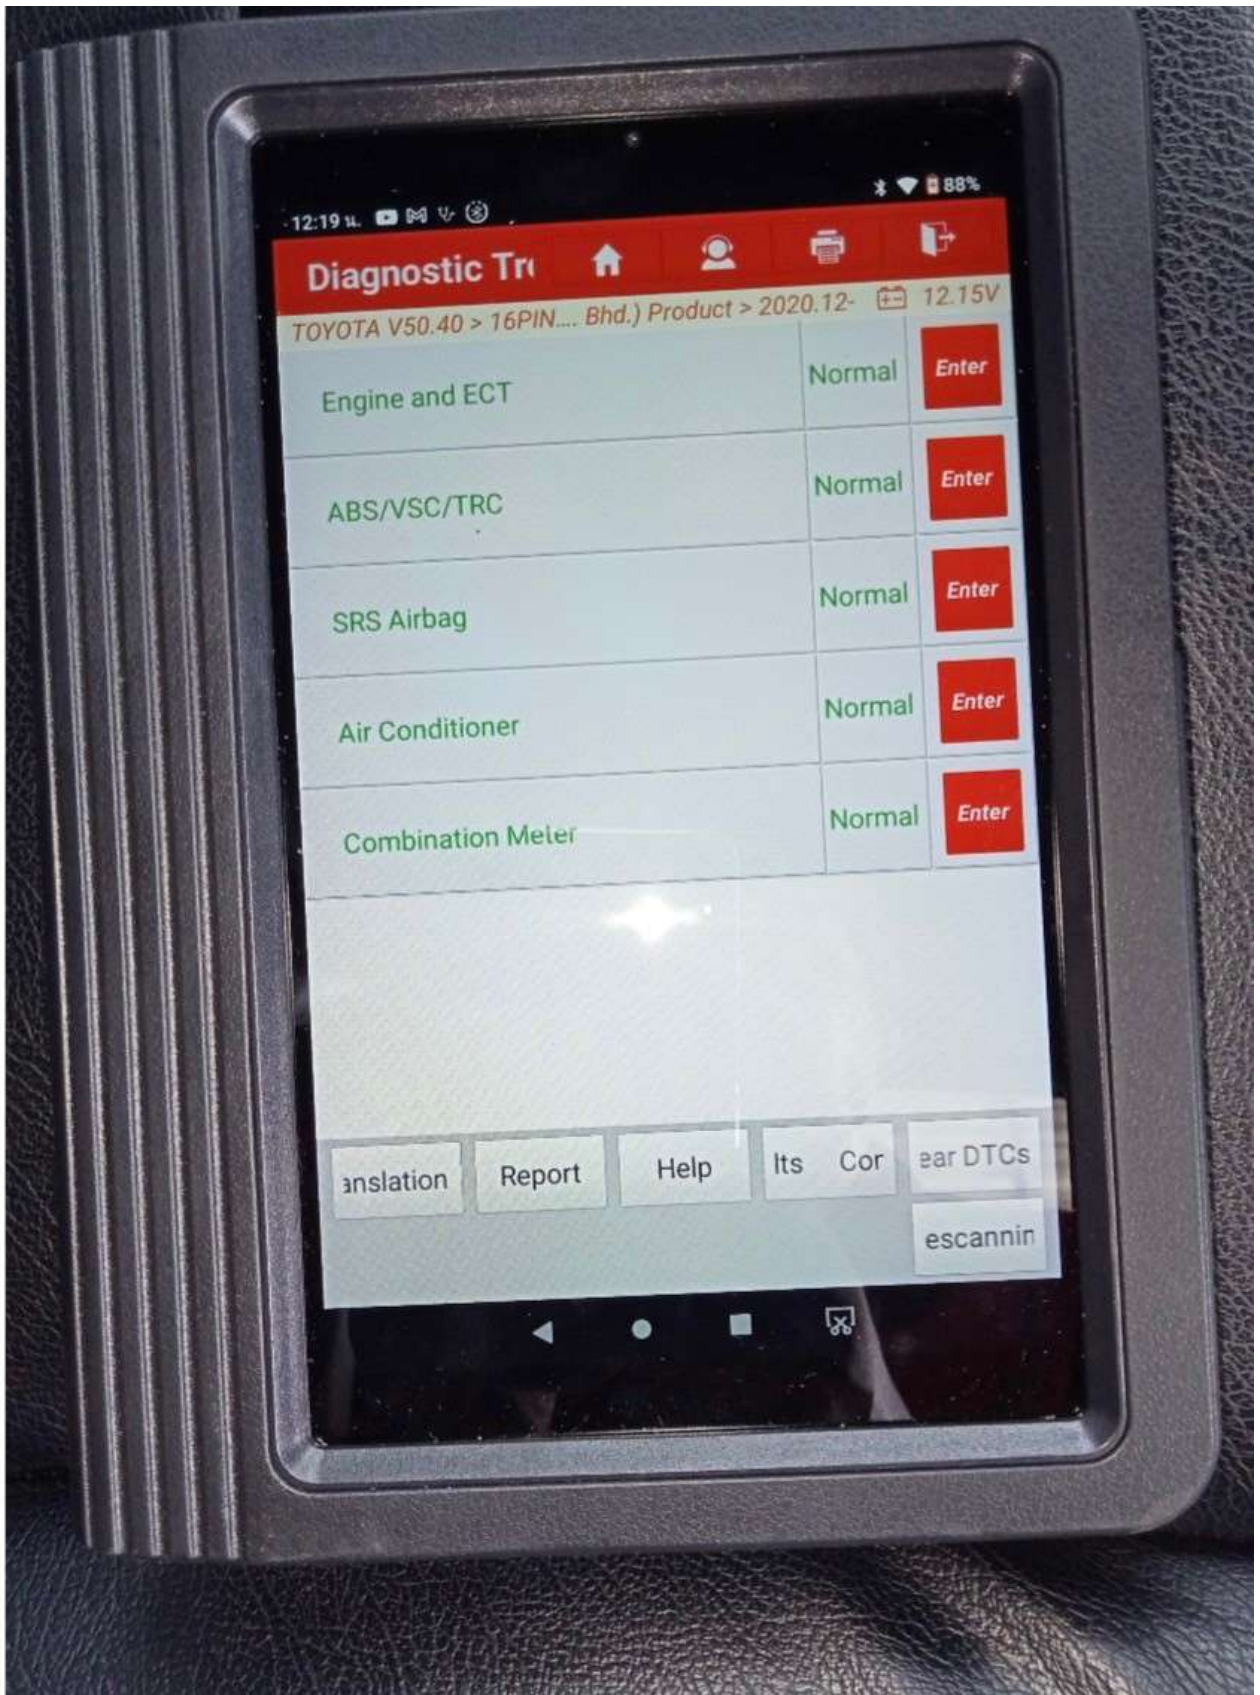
12:19 น.

88%

Diagnostic Tr

TOYOTA V50.40 > 16PIN.... Bhd.) Product > 2020.12-

12.15V

| | | |
|---|---|---|
| Engine and ECT | Normal | Enter |
| ABS/VSC/TRC | Normal | Enter |
| SRS Airbag | Normal | Enter |
| Air Conditioner | Normal | Enter |
| Combination Meter | Normal | Enter |

anslation

Report

Help

lts Cor

ear DTCs

escannin